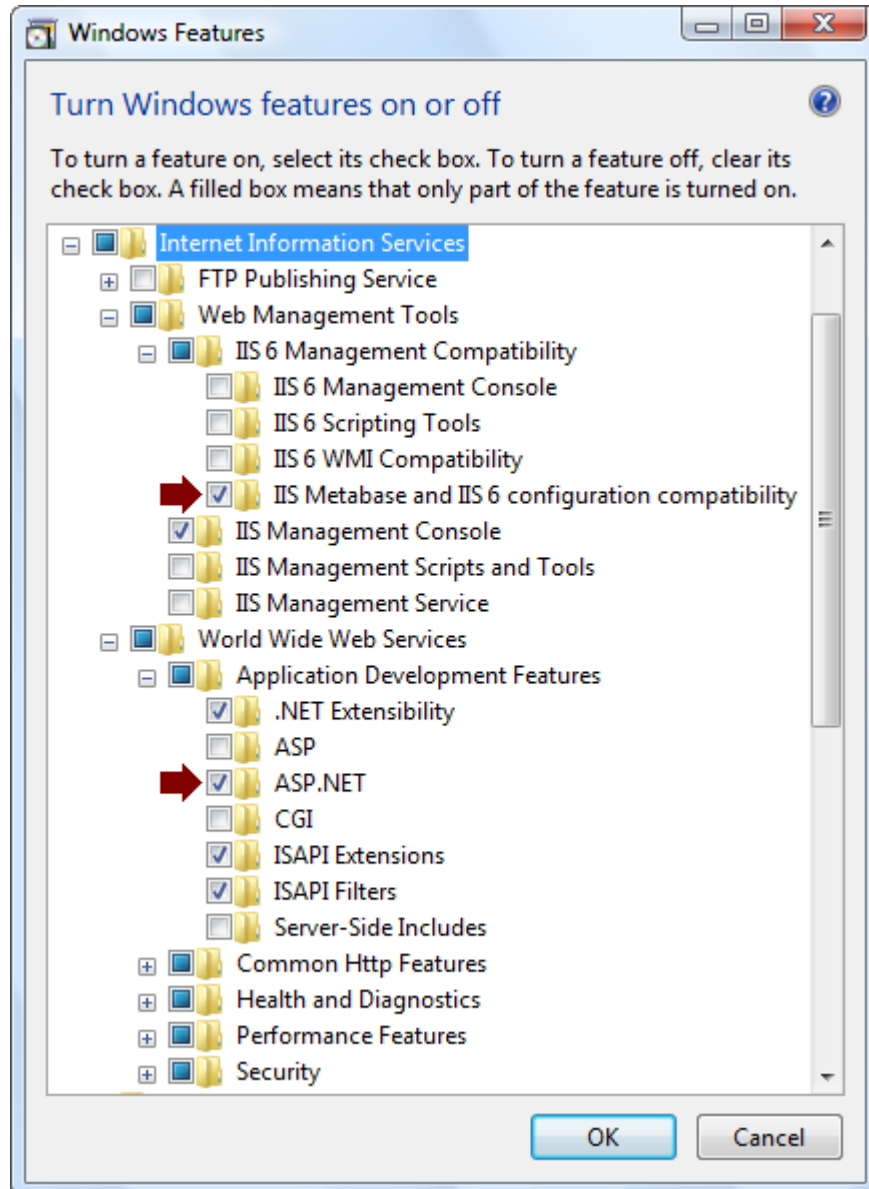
Windows Features

Turn Windows features on or off

To turn a feature on, select its check box. To turn a feature off, clear its check box. A filled box means that only part of the feature is turned on.

Internet Information Services
FTP Publishing Service
Web Management Tools
IIS 6 Management Compatibility
IIS 6 Management Console
IIS 6 Scripting Tools
IIS 6 WMI Compatibility
IIS Metabase and IIS 6 configuration compatibility
IIS Management Console
IIS Management Scripts and Tools
IIS Management Service
World Wide Web Services
Application Development Features
.NET Extensibility
ASP
ASP.NET
CGI
ISAPI Extensions
ISAPI Filters
Server-Side Includes
Common Http Features
Health and Diagnostics
Performance Features
Security

OK
Cancel